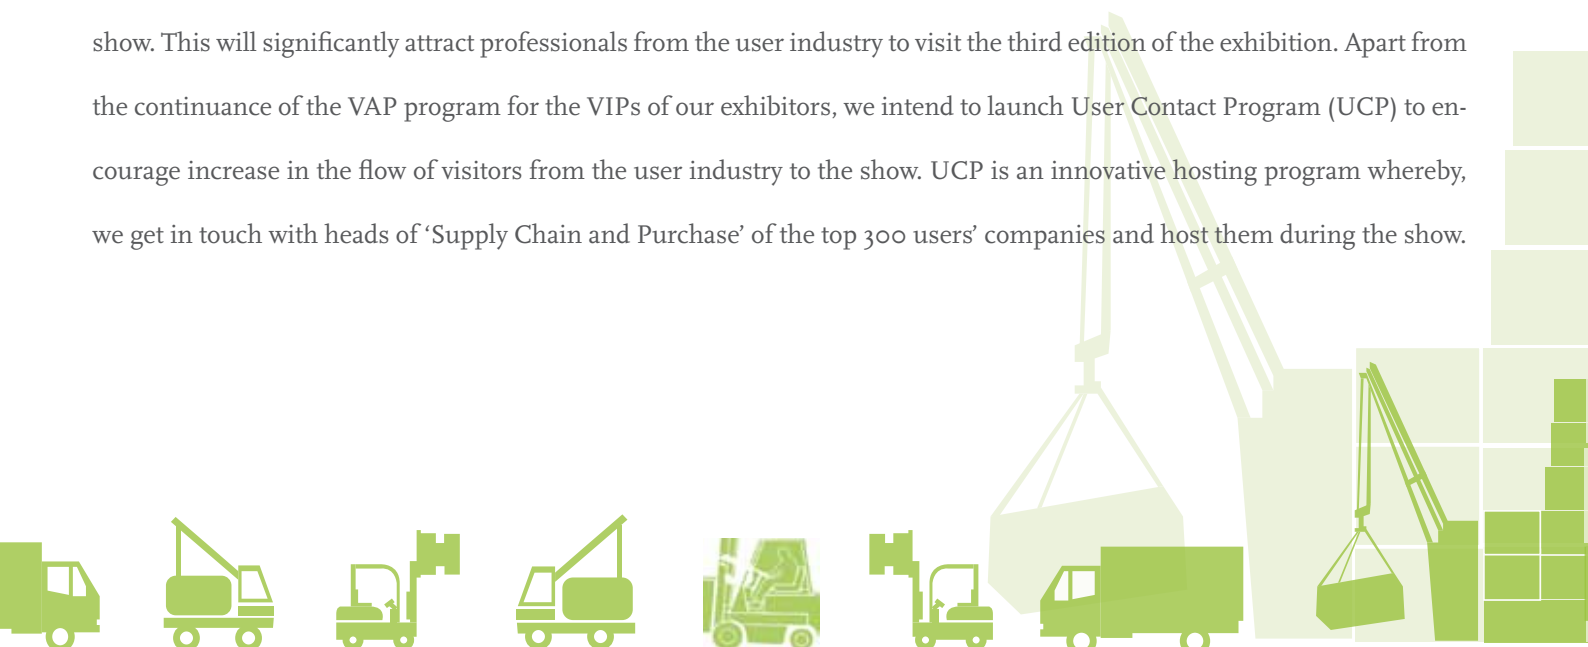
show. This will significantly attract professionals from the user industry to visit the third edition of the exhibition. Apart from the continuance of the VAP program for the VIPs of our exhibitors, we intend to launch User Contact Program (UCP) to encourage increase in the flow of visitors from the user industry to the show. UCP is an innovative hosting program whereby, we get in touch with heads of 'Supply Chain and Purchase' of the top 300 users' companies and host them during the show.